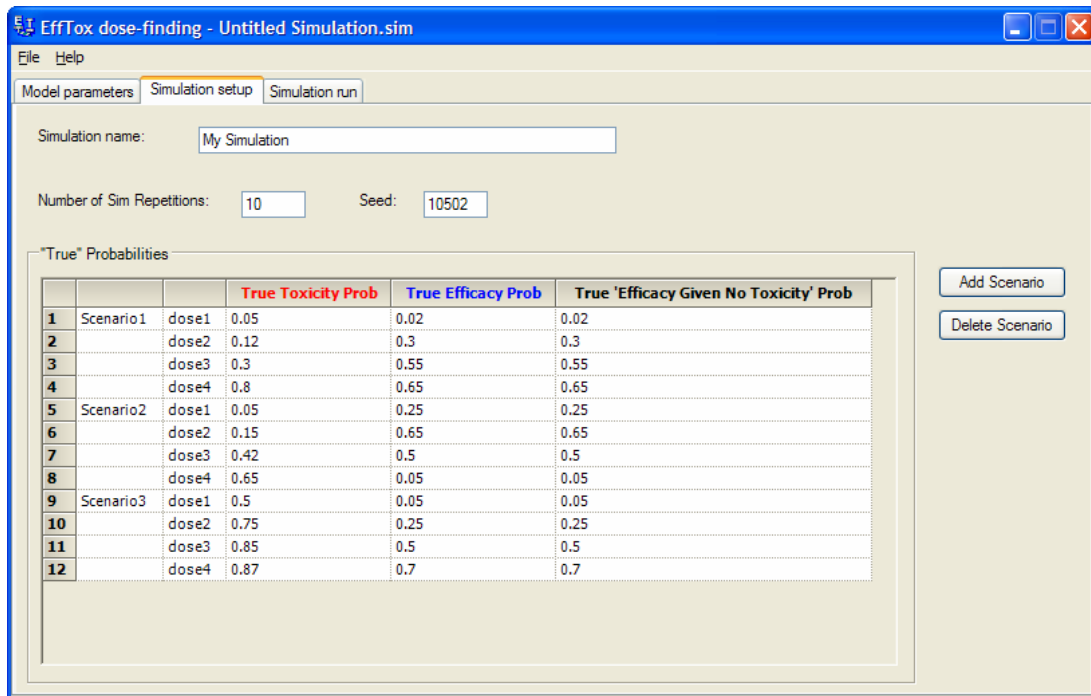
EffTox dose-finding - Untitled Simulation.sim

File Help

Model parameters | Simulation setup | Simulation run

Simulation name: My Simulation

Number of Sim Repetitions: 10 Seed: 10502

"True" Probabilities

| | | | True Toxicity Prob | True Efficacy Prob | True 'Efficacy Given No Toxicity' Prob |
|---|---|---|---|---|---|
| 1 | Scenario1 | dose1 | 0.05 | 0.02 | 0.02 |
| 2 | | dose2 | 0.12 | 0.3 | 0.3 |
| 3 | | dose3 | 0.3 | 0.55 | 0.55 |
| 4 | | dose4 | 0.8 | 0.65 | 0.65 |
| 5 | Scenario2 | dose1 | 0.05 | 0.25 | 0.25 |
| 6 | | dose2 | 0.15 | 0.65 | 0.65 |
| 7 | | dose3 | 0.42 | 0.5 | 0.5 |
| 8 | | dose4 | 0.65 | 0.05 | 0.05 |
| 9 | Scenario3 | dose1 | 0.5 | 0.05 | 0.05 |
| 10 | | dose2 | 0.75 | 0.25 | 0.25 |
| 11 | | dose3 | 0.85 | 0.5 | 0.5 |
| 12 | | dose4 | 0.87 | 0.7 | 0.7 |

Add Scenario

Delete Scenario